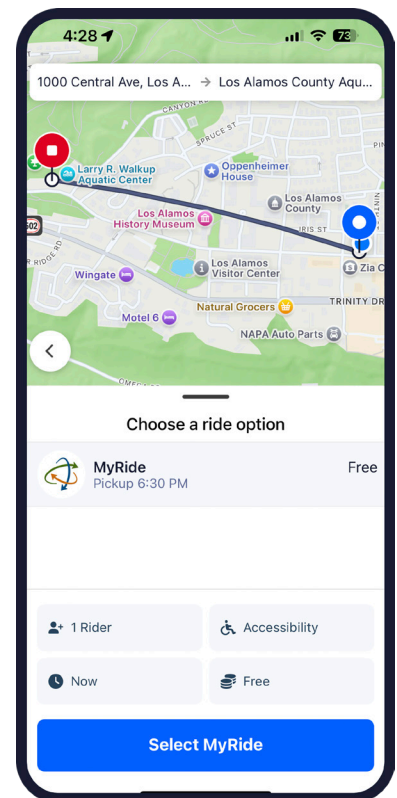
4:28 73

1000 Central Ave, Los A... → Los Alamos County Aqu...

CANYON RD
SPRUCE ST
Larry R. Walkup Aquatic Center
Oppenheimer House
Los Alamos County
Los Alamos History Museum
IRIS ST
502
R RIDGE RD
Wingate
Los Alamos Visitor Center
Zia C
Natural Grocers
TRINITY DR
Motel 6
NAPA Auto Parts
OMEG

Choose a ride option

MyRide
Pickup 6:30 PM
Free

1 Rider
Accessibility
Now
Free

Select MyRide